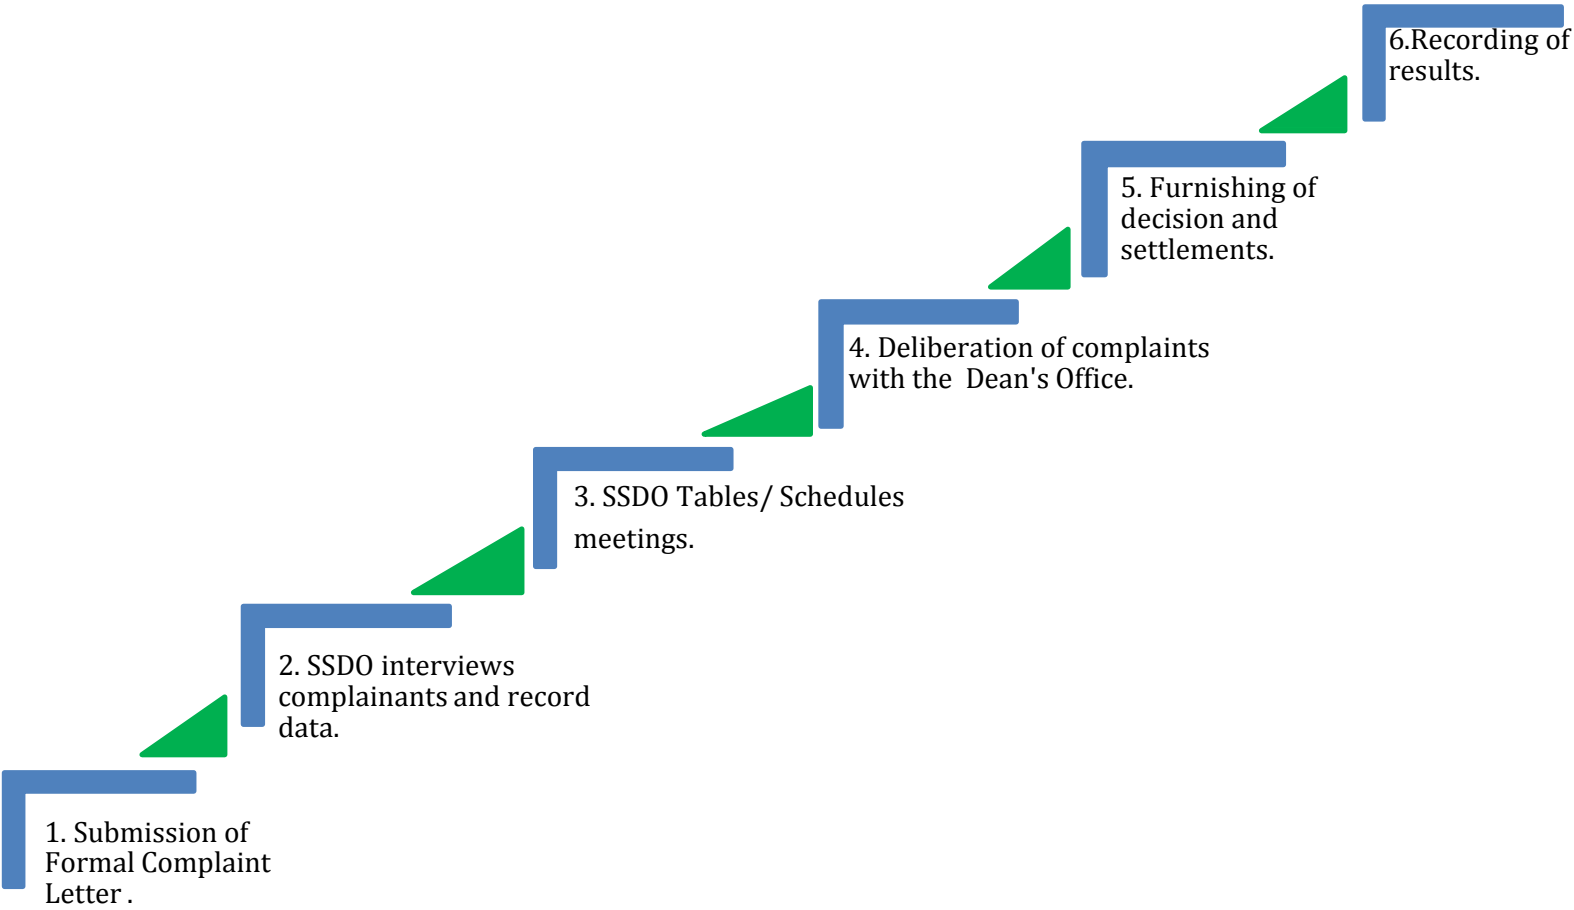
6.Recording of results.

5. Furnishing of decision and settlements.

4. Deliberation of complaints with the Dean's Office.

3. SSDO Tables/ Schedules meetings.

2. SSDO interviews complainants and record data.

1. Submission of Formal Complaint Letter .